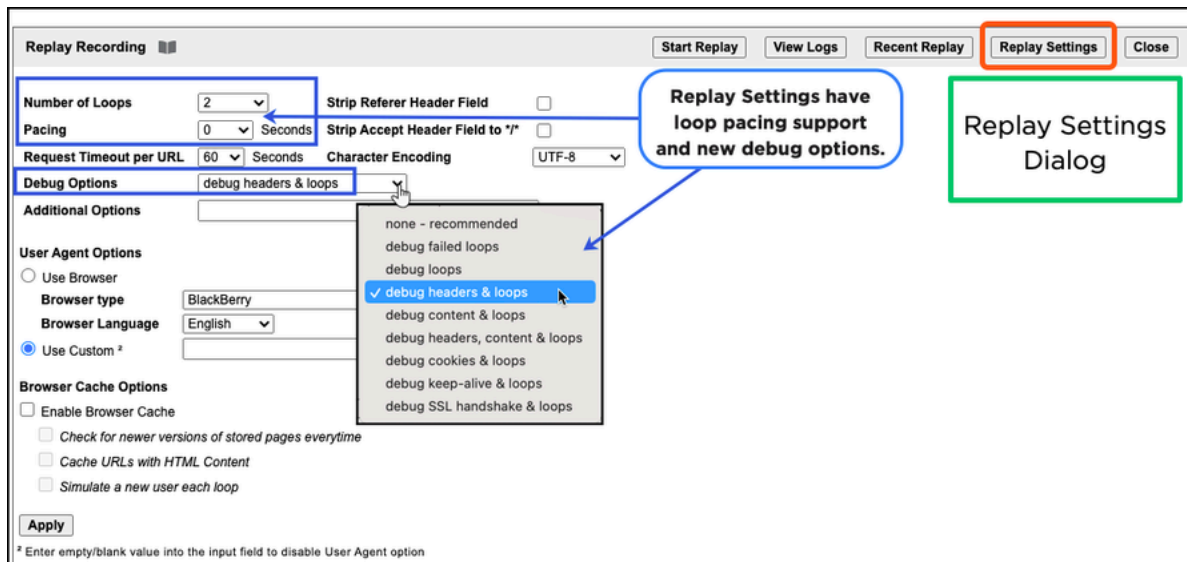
Replay Recording

Start Replay | View Logs | Recent Replay | Replay Settings | Close

Number of Loops 2
Pacing 0 Seconds
Request Timeout per URL 60 Seconds
Debug Options debug headers & loops
Additional Options

Strip Referer Header Field
Strip Accept Header Field to "/"
Character Encoding UTF-8

Replay Settings have loop pacing support and new debug options.

Replay Settings Dialog

none - recommended
debug failed loops
debug loops
✓ debug headers & loops
debug content & loops
debug headers, content & loops
debug cookies & loops
debug keep-alive & loops
debug SSL handshake & loops

User Agent Options
Use Browser
Browser type BlackBerry
Browser Language English
Use Custom ²

Browser Cache Options
Enable Browser Cache
Check for newer versions of stored pages everytime
Cache URLs with HTML Content
Simulate a new user each loop

Apply

² Enter empty/blank value into the input field to disable User Agent option